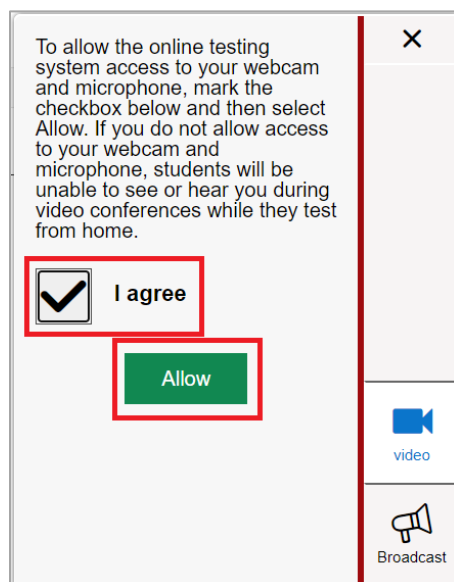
To allow the online testing system access to your webcam and microphone, mark the checkbox below and then select Allow. If you do not allow access to your webcam and microphone, students will be unable to see or hear you during video conferences while they test from home.

I agree

Allow

×

video

Broadcast